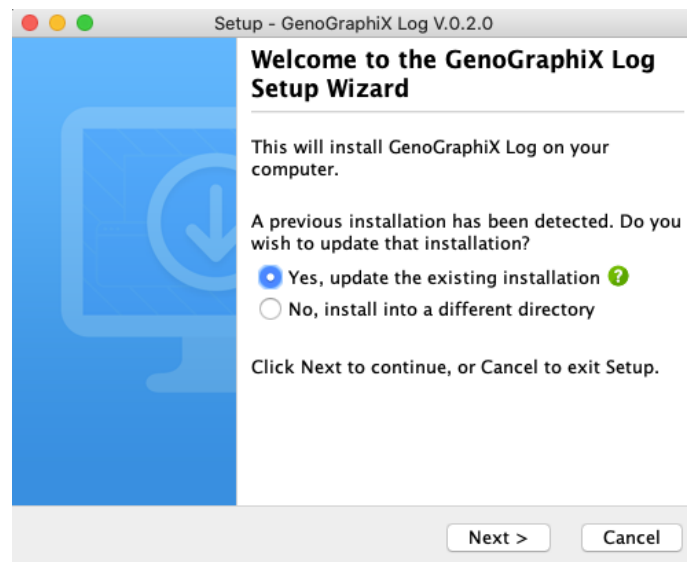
Setup - GenoGraphiX Log V.0.2.0

Welcome to the GenoGraphiX Log Setup Wizard

This will install GenoGraphiX Log on your computer.

A previous installation has been detected. Do you wish to update that installation?

Yes, update the existing installation ?

No, install into a different directory

Click Next to continue, or Cancel to exit Setup.

Next >

Cancel